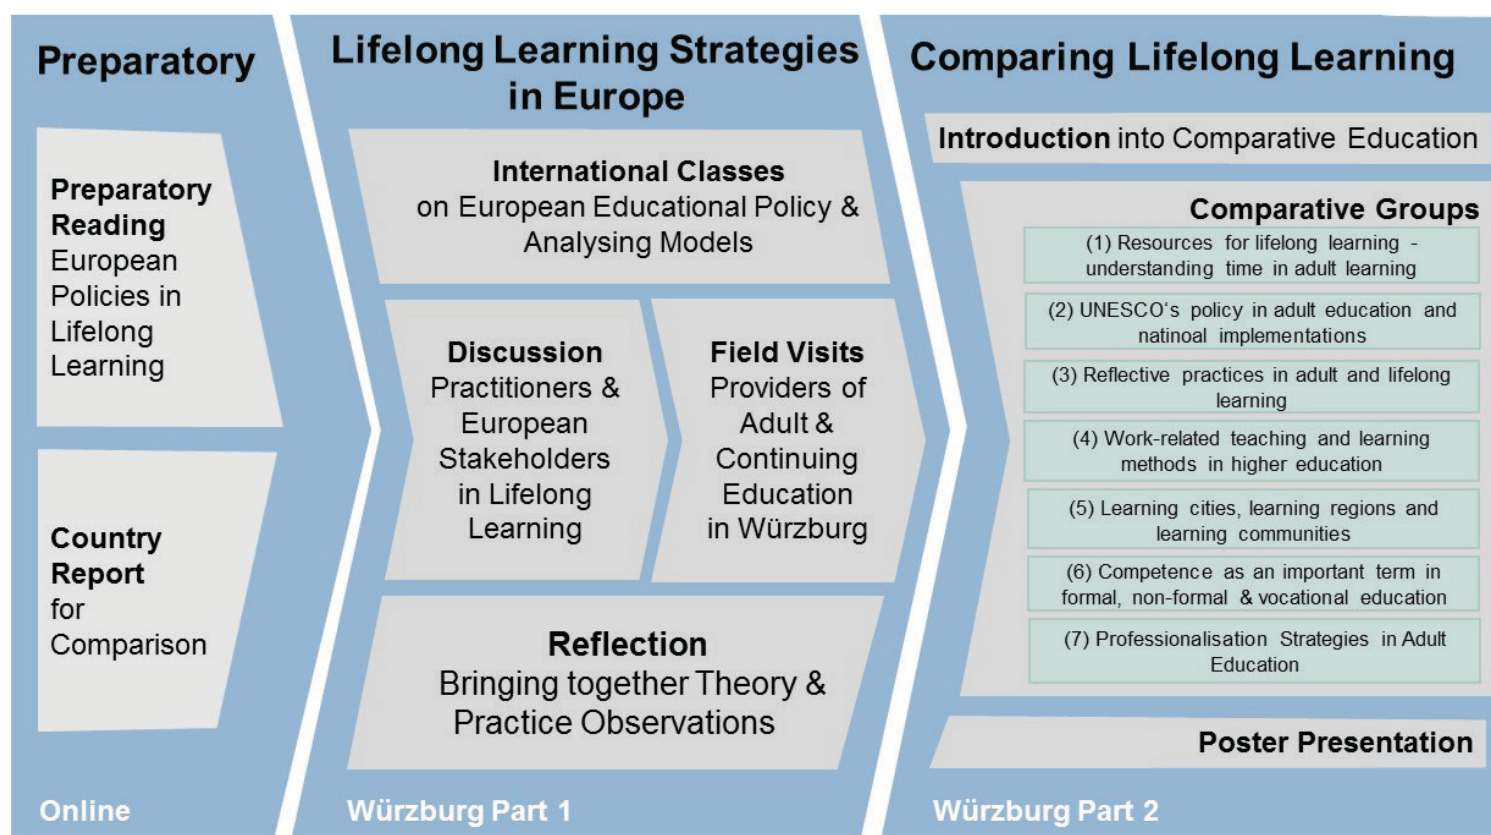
Preparatory

Preparatory Reading
European Policies in Lifelong Learning

Country Report
for Comparison

Online

Lifelong Learning Strategies in Europe

International Classes
on European Educational Policy & Analysing Models

Discussion
Practitioners & European Stakeholders in Lifelong Learning

Field Visits
Providers of Adult & Continuing Education in Würzburg

Reflection
Bringing together Theory & Practice Observations

Würzburg Part 1

Comparing Lifelong Learning

Introduction into Comparative Education

Comparative Groups

(1) Resources for lifelong learning - understanding time in adult learning

(2) UNESCO's policy in adult education and natinoal implementations

(3) Reflective practices in adult and lifelong learning

(4) Work-related teaching and learning methods in higher education

(5) Learning cities, learning regions and learning communities

(6) Competence as an important term in formal, non-formal & vocational education

(7) Professionalisation Strategies in Adult Education

Poster Presentation

Würzburg Part 2